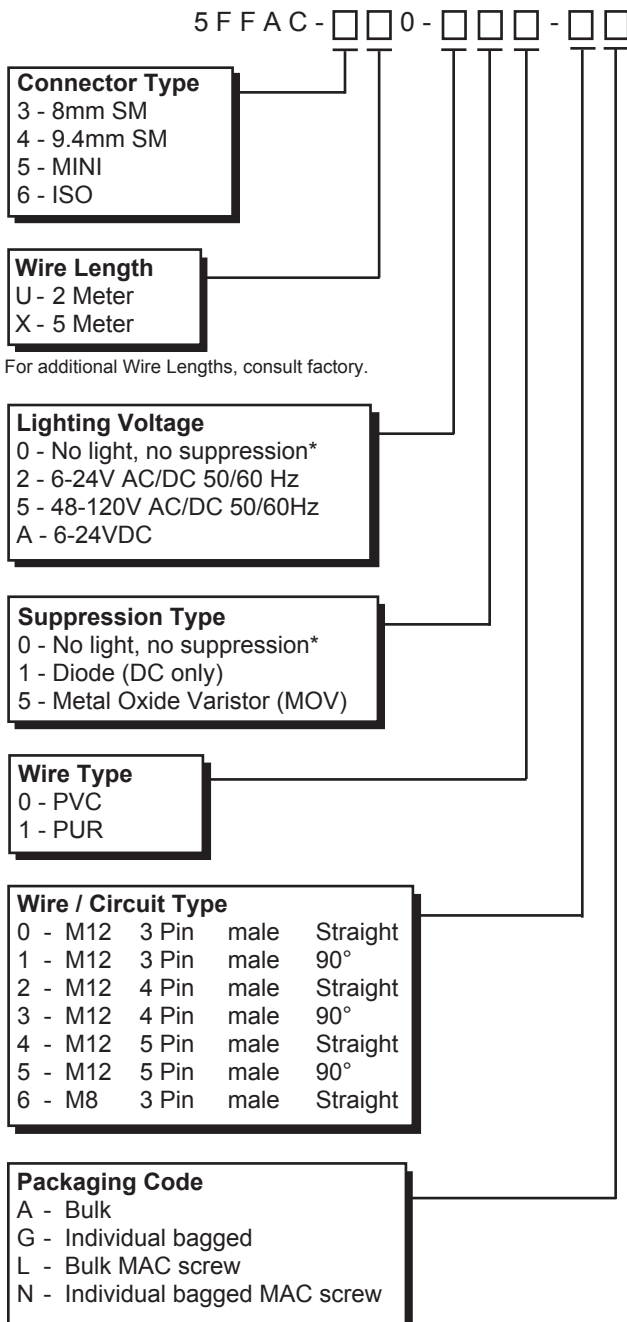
5 F F A C - □□0 - □□□ - □□

**Connector Type**
3 - 8mm SM
4 - 9.4mm SM
5 - MINI
6 - ISO

**Wire Length**
U - 2 Meter
X - 5 Meter

For additional Wire Lengths, consult factory.

**Lighting Voltage**
0 - No light, no suppression*
2 - 6-24V AC/DC 50/60 Hz
5 - 48-120V AC/DC 50/60Hz
A - 6-24VDC

**Suppression Type**
0 - No light, no suppression*
1 - Diode (DC only)
5 - Metal Oxide Varistor (MOV)

**Wire Type**
0 - PVC
1 - PUR

**Wire / Circuit Type**
0 - M12 3 Pin male Straight
1 - M12 3 Pin male 90°
2 - M12 4 Pin male Straight
3 - M12 4 Pin male 90°
4 - M12 5 Pin male Straight
5 - M12 5 Pin male 90°
6 - M8 3 Pin male Straight

**Packaging Code**
A - Bulk
G - Individual bagged
L - Bulk MAC screw
N - Individual bagged MAC screw